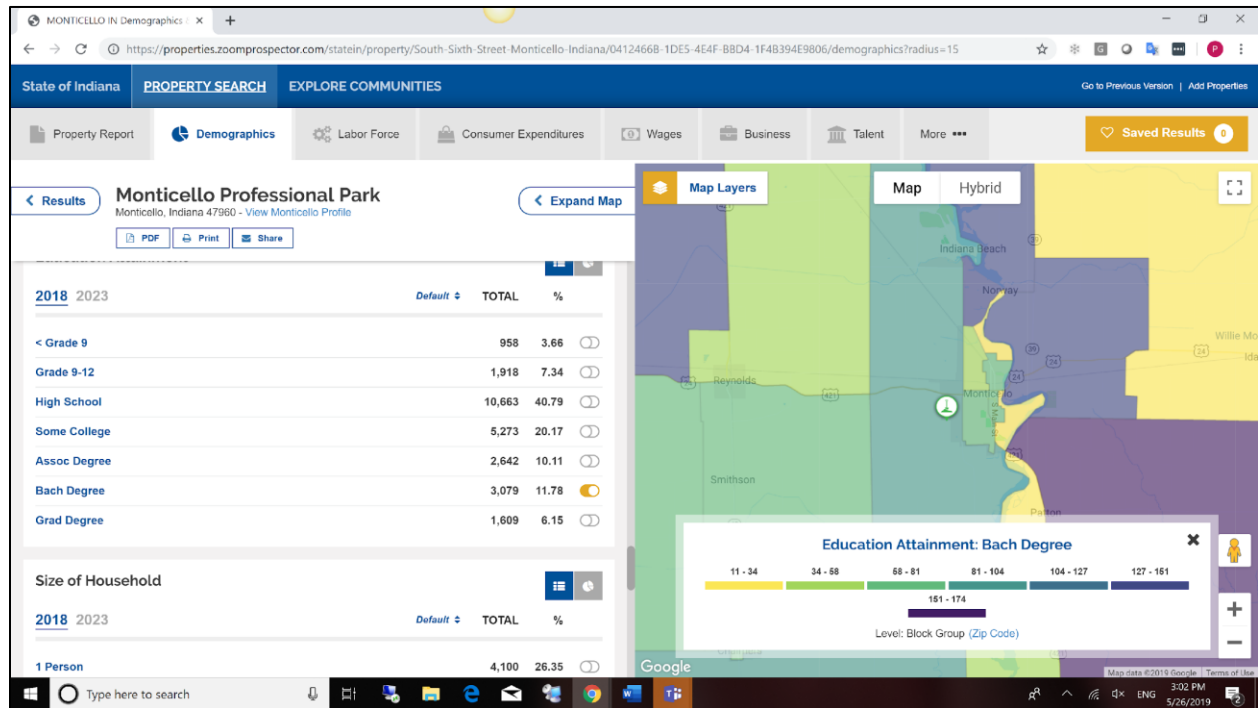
MONTICELLO IN Demographics | ×  +

https://properties.zoomprospector.com/statein/property/South-Sixth-Street-Monticello-Indiana/04124668-1DE5-4E4F-B8D4-1F4B394E9806/demographics?radius=15

State of Indiana   PROPERTY SEARCH   EXPLORE COMMUNITIES   Go to Previous Version | Add Properties

Property Report   Demographics   Labor Force   Consumer Expenditures   Wages   Business   Talent   More •••   Saved Results 0

Results   Monticello Professional Park
Monticello, Indiana 47960 - View Monticello Profile
Expand Map
PDF   Print   Share

2018 2023   Default   TOTAL   %

| | TOTAL | % |
|---|---|---|
| < Grade 9 | 958 | 3.66 |
| Grade 9-12 | 1,918 | 7.34 |
| High School | 10,663 | 40.79 |
| Some College | 5,273 | 20.17 |
| Assoc Degree | 2,642 | 10.11 |
| Bach Degree | 3,079 | 11.78 |
| Grad Degree | 1,609 | 6.15 |

Size of Household

2018 2023   Default   TOTAL   %

| | TOTAL | % |
|---|---|---|
| 1 Person | 4,100 | 26.35 |

Map Layers   Map   Hybrid

Indiana Beach   Norway   Reynolds   Monticello   Smithson   Patton   Wille Mo   Ida   24   39   421

Education Attainment: Bach Degree
11 - 34   34 - 58   58 - 81   81 - 104   104 - 127   127 - 151   151 - 174
Level: Block Group (Zip Code)

Google   Map data ©2019 Google   Terms of Use

Type here to search   ENG   3:02 PM   5/26/2019   2